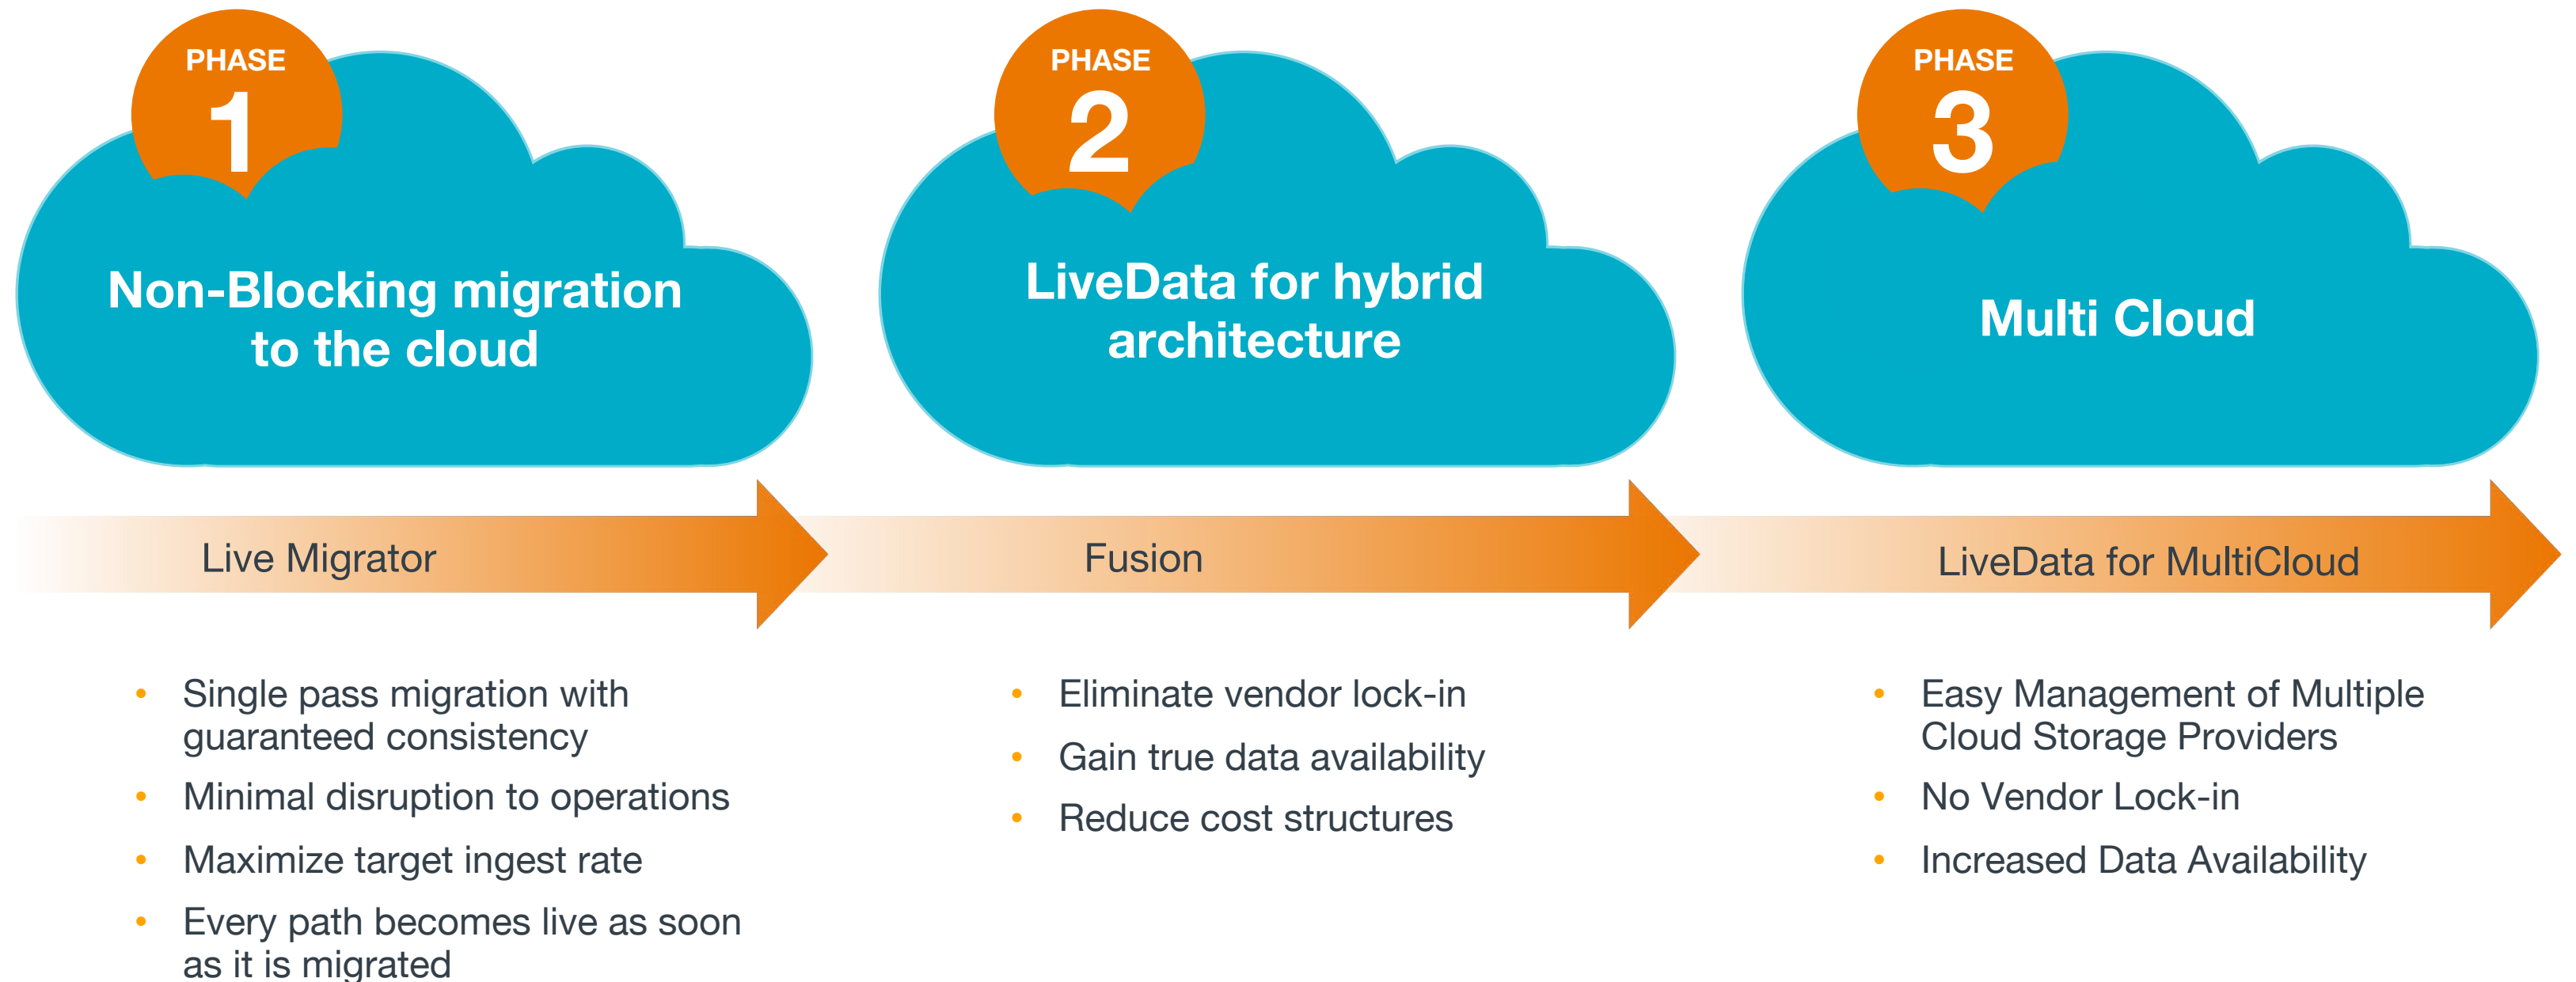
PHASE
1
Non-Blocking migration to the cloud

PHASE
2
LiveData for hybrid architecture

PHASE
3
Multi Cloud

Live Migrator

Fusion

LiveData for MultiCloud

- Single pass migration with guaranteed consistency
- Minimal disruption to operations
- Maximize target ingest rate
- Every path becomes live as soon as it is migrated

- Eliminate vendor lock-in
- Gain true data availability
- Reduce cost structures

- Easy Management of Multiple Cloud Storage Providers
- No Vendor Lock-in
- Increased Data Availability